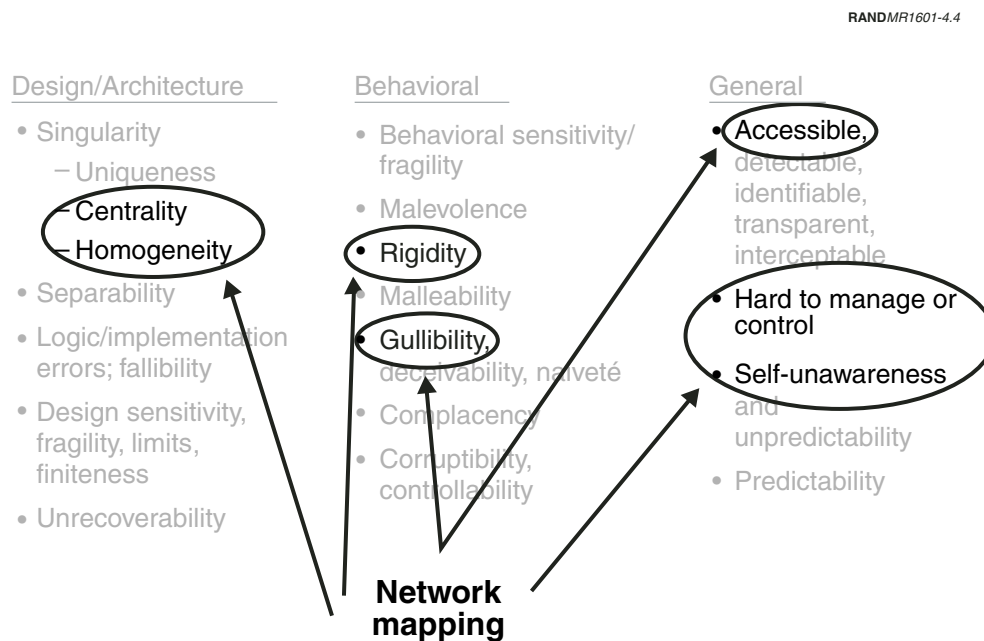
RANDMR1601-4.4

Design/Architecture

- Singularity
  – Uniqueness
  – Centrality
  – Homogeneity
- Separability
- Logic/implementation errors; fallibility
- Design sensitivity, fragility, limits, finiteness
- Unrecoverability

Behavioral

- Behavioral sensitivity/ fragility
- Malevolence
- Rigidity
- Malleability
- Gullibility, deceivability, naiveté
- Complacency
- Corruptibility, controllability

General

- Accessible, detectable, identifiable, transparent, interceptable
- Hard to manage or control
- Self-unawareness and unpredictability
- Predictability

Network mapping